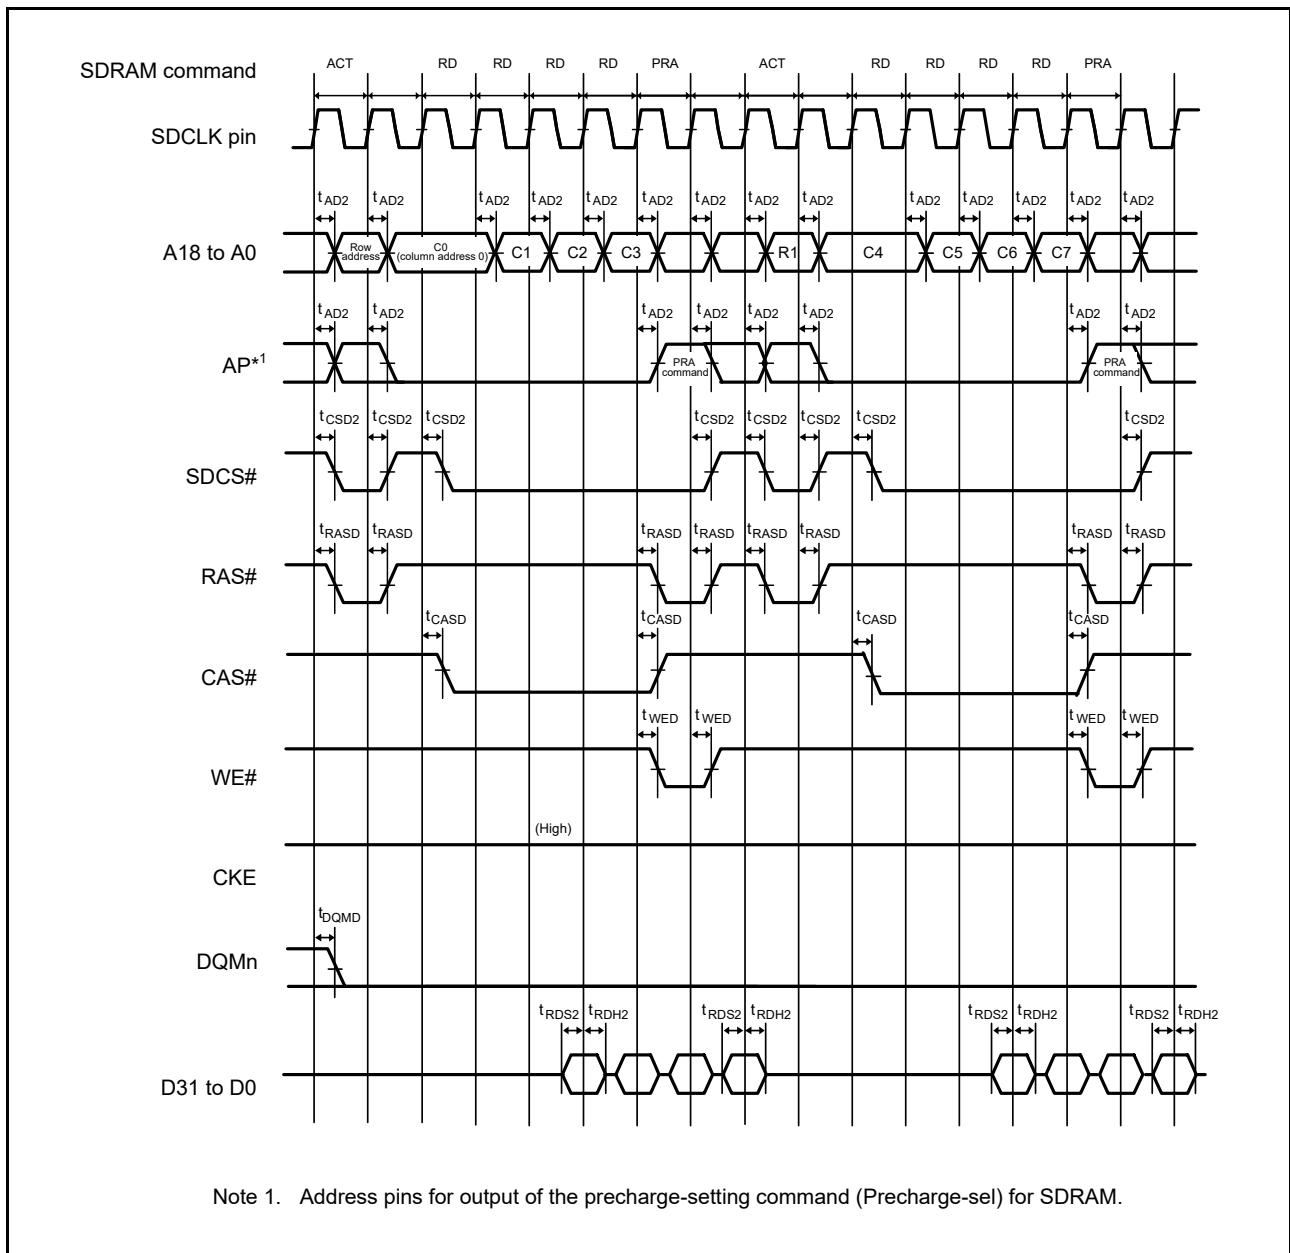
SDRAM command

ACT RD RD RD RD PRA ACT RD RD RD RD PRA

SDCLK pin

$t_{AD2}$ $t_{AD2}$ $t_{AD2}$ $t_{AD2}$ $t_{AD2}$ $t_{AD2}$ $t_{AD2}$ $t_{AD2}$ $t_{AD2}$ $t_{AD2}$ $t_{AD2}$ $t_{AD2}$ $t_{AD2}$ $t_{AD2}$ $t_{AD2}$

A18 to A0

Row address

C0 (column address 0)

C1 C2 C3 R1 C4 C5 C6 C7

$t_{AD2}$ $t_{AD2}$ $t_{AD2}$ $t_{AD2}$ $t_{AD2}$ $t_{AD2}$ $t_{AD2}$ $t_{AD2}$

AP*$^1$

PRA command

PRA command

$t_{CSD2}$ $t_{CSD2}$ $t_{CSD2}$ $t_{CSD2}$ $t_{CSD2}$ $t_{CSD2}$ $t_{CSD2}$ $t_{CSD2}$

SDCS#

$t_{RASD}$ $t_{RASD}$ $t_{RASD}$ $t_{RASD}$ $t_{RASD}$ $t_{RASD}$ $t_{RASD}$ $t_{RASD}$

RAS#

$t_{CASD}$ $t_{CASD}$ $t_{CASD}$ $t_{CASD}$

CAS#

$t_{WED}$ $t_{WED}$ $t_{WED}$ $t_{WED}$

WE#

(High)

CKE

$t_{DQMD}$

DQMn

$t_{RDS2}$ $t_{RDH2}$ $t_{RDS2}$ $t_{RDH2}$ $t_{RDS2}$ $t_{RDH2}$ $t_{RDS2}$ $t_{RDH2}$

D31 to D0

Note 1. Address pins for output of the precharge-setting command (Precharge-sel) for SDRAM.